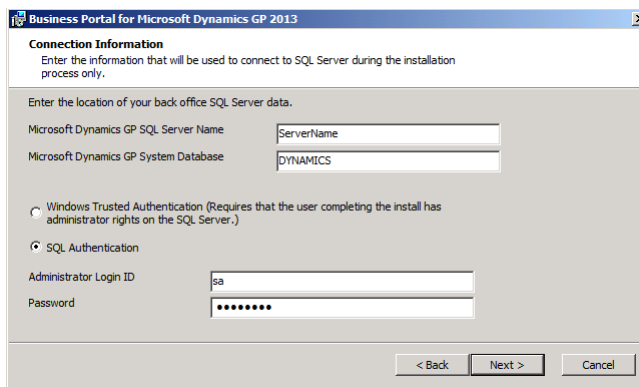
Business Portal for Microsoft Dynamics GP 2013

Connection Information
Enter the information that will be used to connect to SQL Server during the installation process only.

Enter the location of your back office SQL Server data.

Microsoft Dynamics GP SQL Server Name ServerName

Microsoft Dynamics GP System Database DYNAMICS

Windows Trusted Authentication (Requires that the user completing the install has administrator rights on the SQL Server.)

SQL Authentication

Administrator Login ID sa

Password ••••••••

< Back Next > Cancel